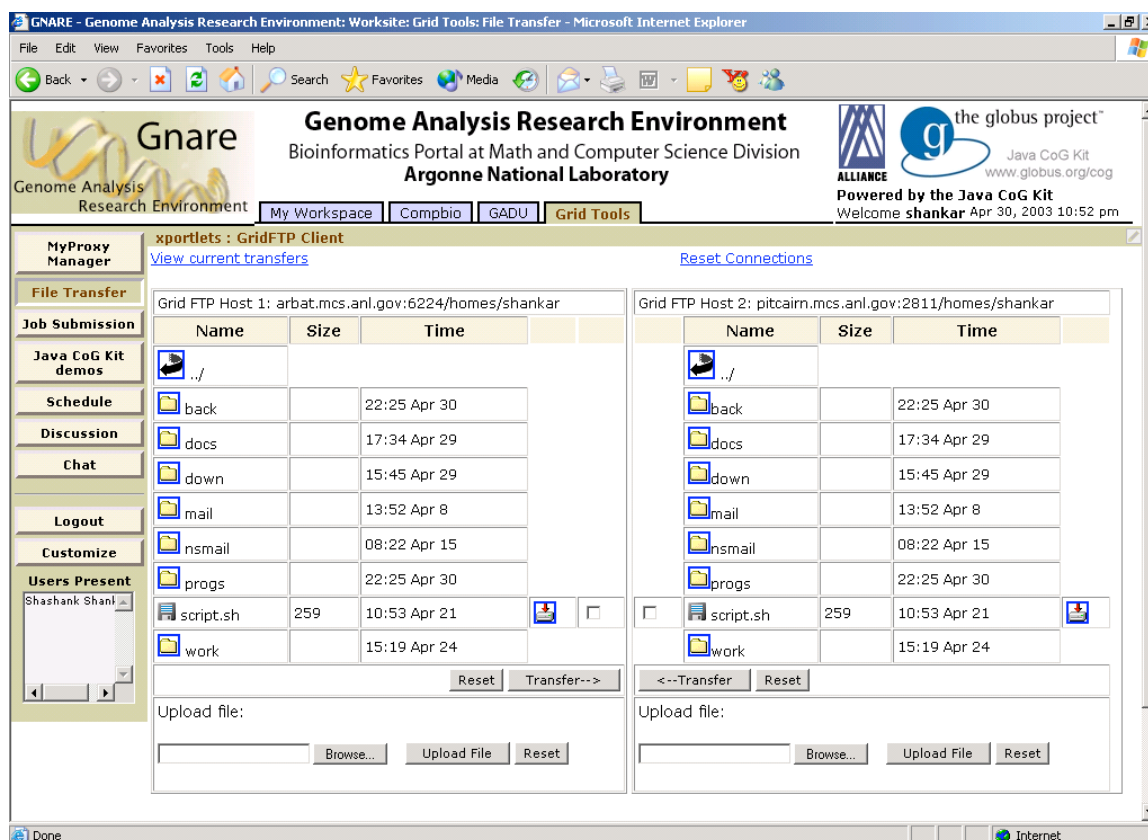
GNARE - Genome Analysis Research Environment: Worksite: Grid Tools: File Transfer - Microsoft Internet Explorer

File Edit View Favorites Tools Help

Back Search Favorites Media

Gnare
Genome Analysis Research Environment

Genome Analysis Research Environment
Bioinformatics Portal at Math and Computer Science Division
Argonne National Laboratory

ALLIANCE
the globus project™
Java CoG Kit
www.globus.org/cog
Powered by the Java CoG Kit
Welcome shankar Apr 30, 2003 10:52 pm

My Workspace | Compbio | GADU | Grid Tools

MyProxy Manager
File Transfer
Job Submission
Java CoG Kit demos
Schedule
Discussion
Chat
Logout
Customize
Users Present
Shashank Shank

xportlets : GridFTP Client
View current transfers
Reset Connections

Grid FTP Host 1: arbat.mcs.anl.gov:6224/homes/shankar

| Name | Size | Time |
|---|---|---|
| ../ | | |
| back | | 22:25 Apr 30 |
| docs | | 17:34 Apr 29 |
| down | | 15:45 Apr 29 |
| mail | | 13:52 Apr 8 |
| nsmail | | 08:22 Apr 15 |
| progs | | 22:25 Apr 30 |
| script.sh | 259 | 10:53 Apr 21 |
| work | | 15:19 Apr 24 |

Reset Transfer-->

Upload file:
Browse... Upload File Reset

Grid FTP Host 2: pitcairn.mcs.anl.gov:2811/homes/shankar

| Name | Size | Time |
|---|---|---|
| ../ | | |
| back | | 22:25 Apr 30 |
| docs | | 17:34 Apr 29 |
| down | | 15:45 Apr 29 |
| mail | | 13:52 Apr 8 |
| nsmail | | 08:22 Apr 15 |
| progs | | 22:25 Apr 30 |
| script.sh | 259 | 10:53 Apr 21 |
| work | | 15:19 Apr 24 |

<--Transfer Reset

Upload file:
Browse... Upload File Reset

Done
Internet